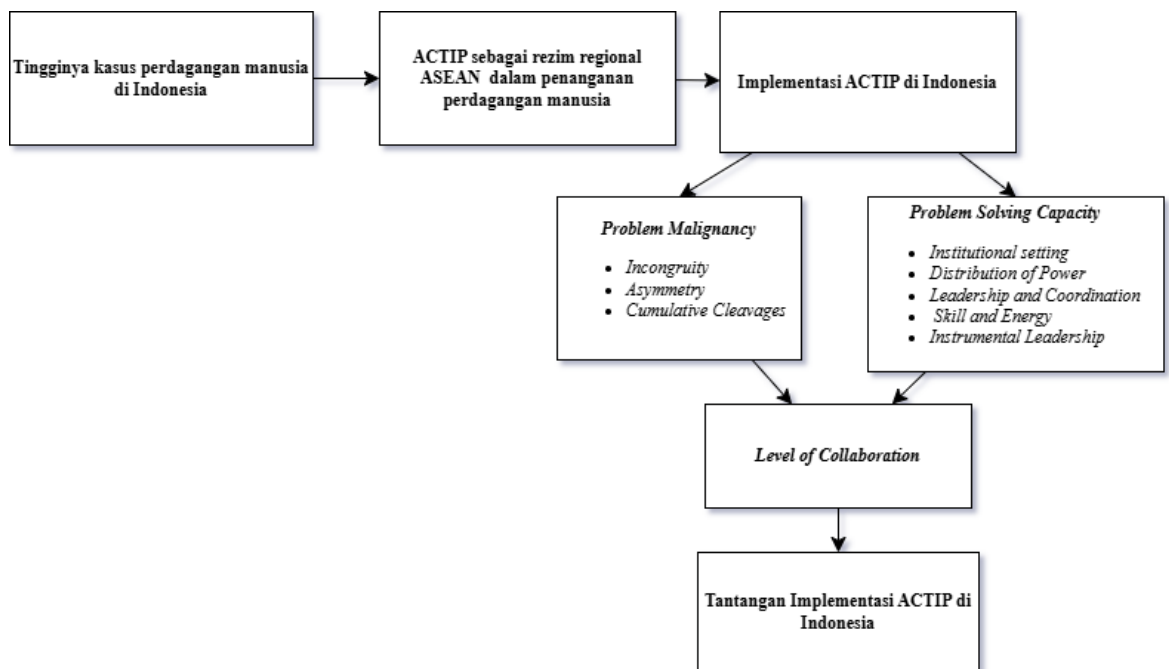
Tingginya kasus perdagangan manusia di Indonesia

ACTIP sebagai rezim regional ASEAN dalam penanganan perdagangan manusia

Implementasi ACTIP di Indonesia

Problem Malignancy

- Incongruity
- Asymmetry
- Cumulative Cleavages

Problem Solving Capacity

- Institutional setting
- Distribution of Power
- Leadership and Coordination
- Skill and Energy
- Instrumental Leadership

Level of Collaboration

Tantangan Implementasi ACTIP di Indonesia